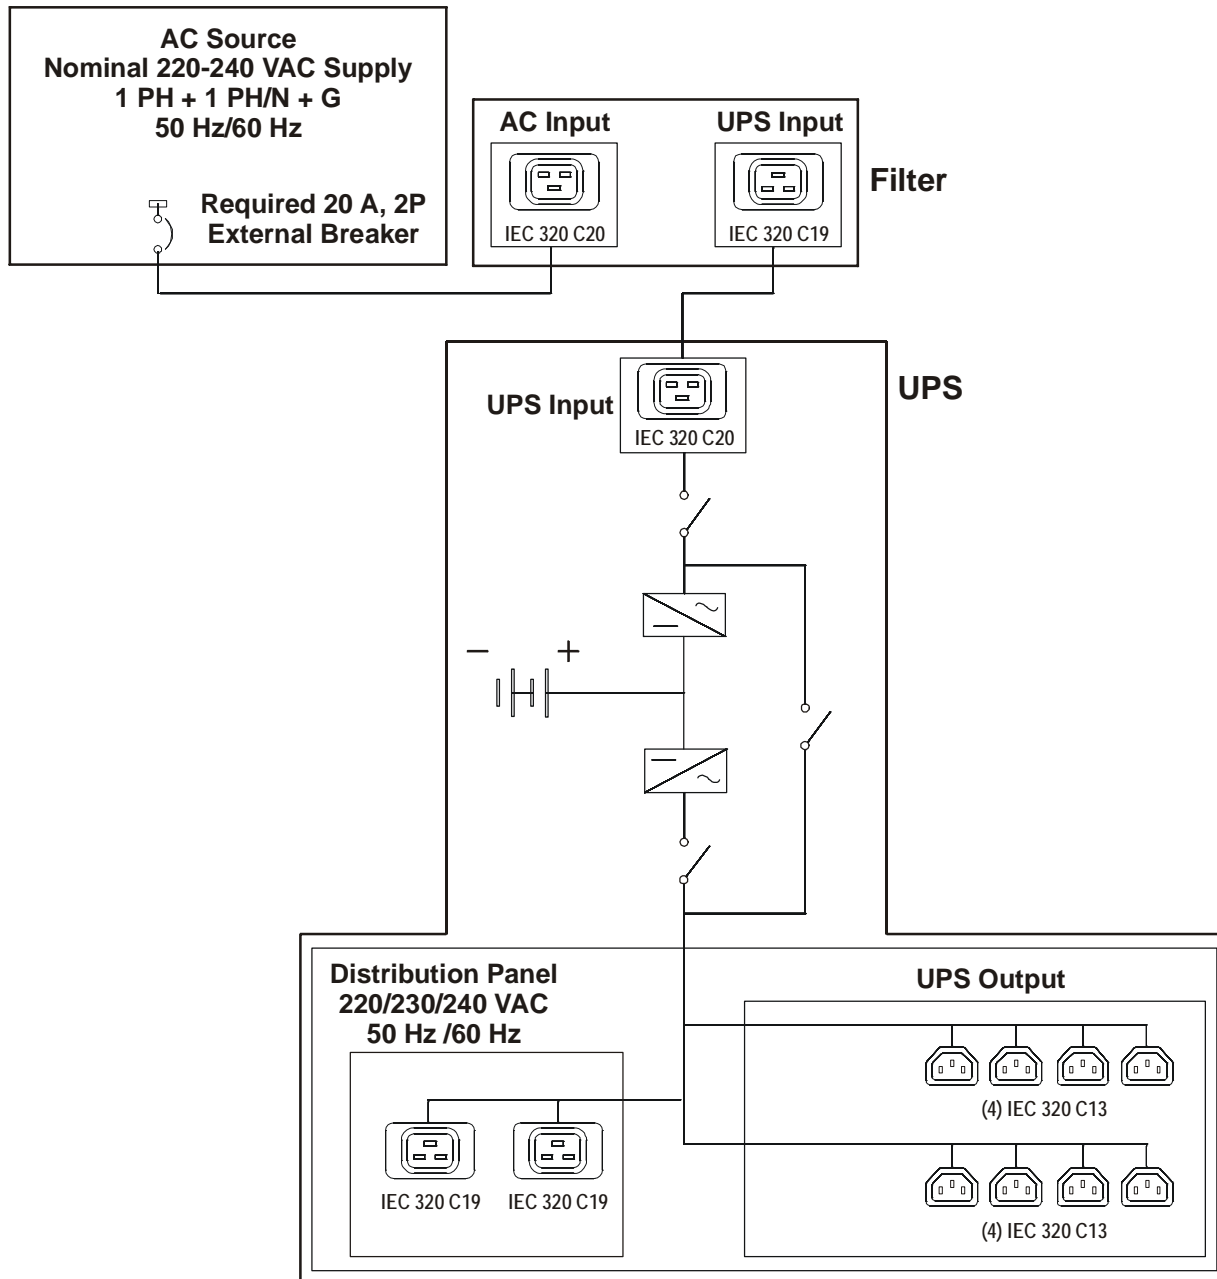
AC Source
Nominal 220-240 VAC Supply
1 PH + 1 PH/N + G
50 Hz/60 Hz

Required 20 A, 2P
External Breaker

AC Input

IEC 320 C20

UPS Input

IEC 320 C19

Filter

UPS Input

IEC 320 C20

UPS

−

+

Distribution Panel
220/230/240 VAC
50 Hz /60 Hz

IEC 320 C19

IEC 320 C19

UPS Output

(4) IEC 320 C13

(4) IEC 320 C13